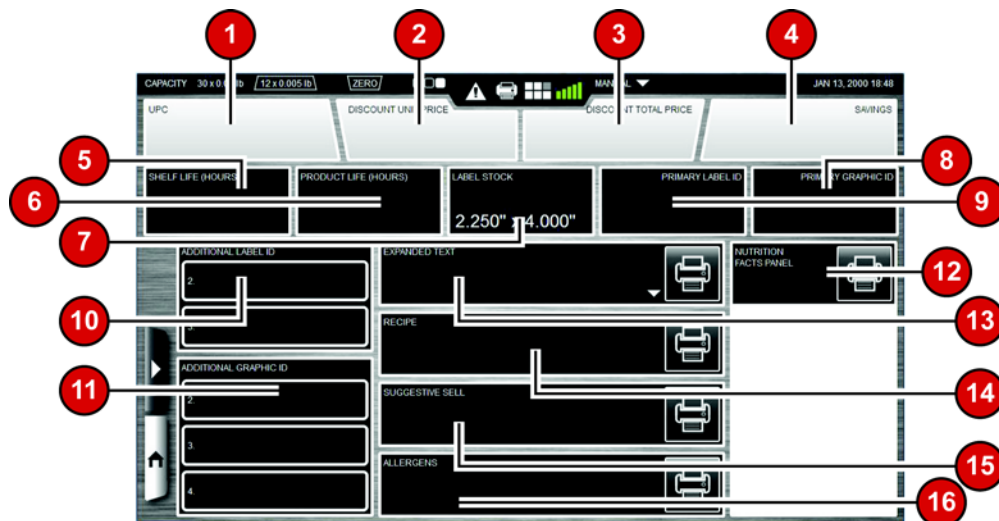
1 2 3 4

CAPACITY 30 x 0.0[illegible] lb 12 x 0.005 lb ZERO MAN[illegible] JAN 13, 2000 18:48

UPC DISCOUNT UNI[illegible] PRICE DISCO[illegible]T TOTAL PRICE SAVINGS

5 8

SHELF LIFE (HOURS) PRODUCT LIFE (HOURS) LABEL STOCK PRIMARY LABEL ID PRIM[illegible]Y GRAPHIC ID

6 9

2.250" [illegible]4.000"

7

ADDITIONAL LABEL ID EXPANDED TEXT NUTRITION FACTS PANEL

12

2

10 13

3

RECIPE

ADDITIONAL GRAPHIC ID

11 14

2

SUGGESTIVE SELL

3

15

ALLERGENS

4

16